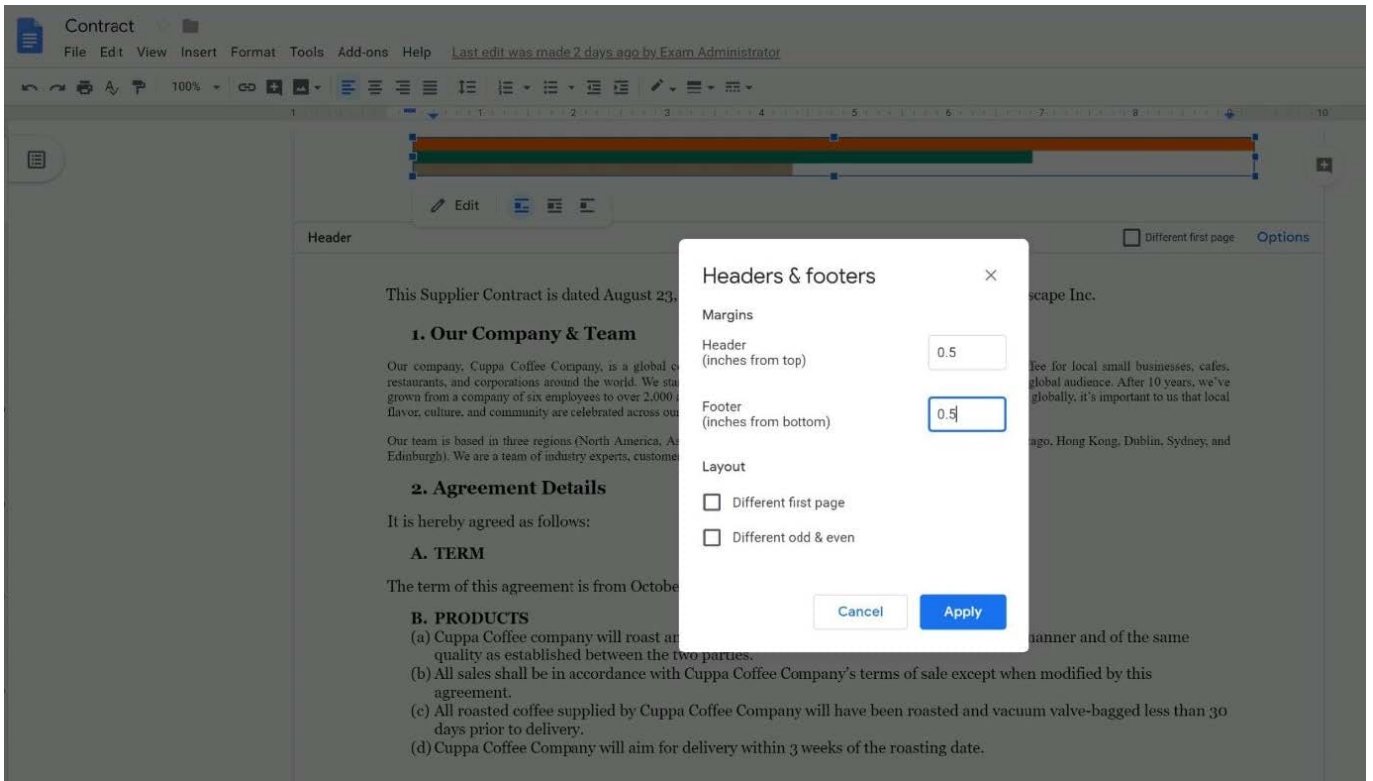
Contract

File Edit View Insert Format Tools Add-ons Help Last edit was made 2 days ago by Exam Administrator

100%

1 2 3 4 5 6 7 8 10

Edit

Header

Different first page Options

This Supplier Contract is dated August 23, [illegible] scape Inc.

1. Our Company & Team

Our company, Cuppa Coffee Company, is a global c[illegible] fee for local small businesses, cafes, restaurants, and corporations around the world. We sta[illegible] global audience. After 10 years, we've grown from a company of six employees to over 2,000 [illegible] globally, it's important to us that local flavor, culture, and community are celebrated across ou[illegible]

Our team is based in three regions (North America, As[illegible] ago, Hong Kong, Dublin, Sydney, and Edinburgh). We are a team of industry experts, custome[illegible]

2. Agreement Details

It is hereby agreed as follows:

A. TERM

The term of this agreement is from Octobe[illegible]

B. PRODUCTS

(a) Cuppa Coffee company will roast an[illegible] nanner and of the same quality as established between the two parties.

(b) All sales shall be in accordance with Cuppa Coffee Company's terms of sale except when modified by this agreement.

(c) All roasted coffee supplied by Cuppa Coffee Company will have been roasted and vacuum valve-bagged less than 30 days prior to delivery.

(d) Cuppa Coffee Company will aim for delivery within 3 weeks of the roasting date.

Headers & footers

×

Margins

Header
(inches from top)

0.5

Footer
(inches from bottom)

0.5

Layout

Different first page

Different odd & even

Cancel

Apply